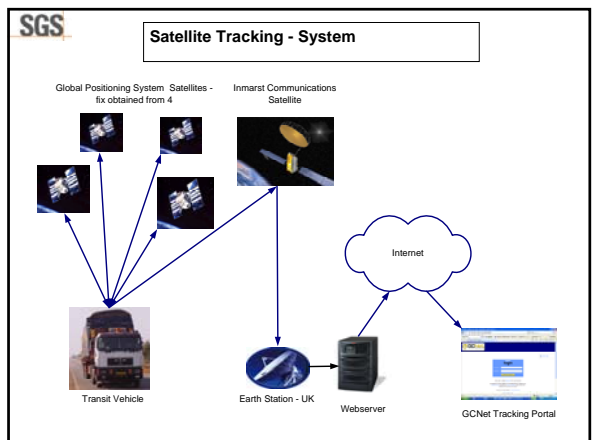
SGS

Satellite Tracking - System

Global Positioning System Satellites - fix obtained from 4

Inmarst Communications Satellite

Internet

Transit Vehicle

Earth Station - UK

Webserver

GCNet Tracking Portal